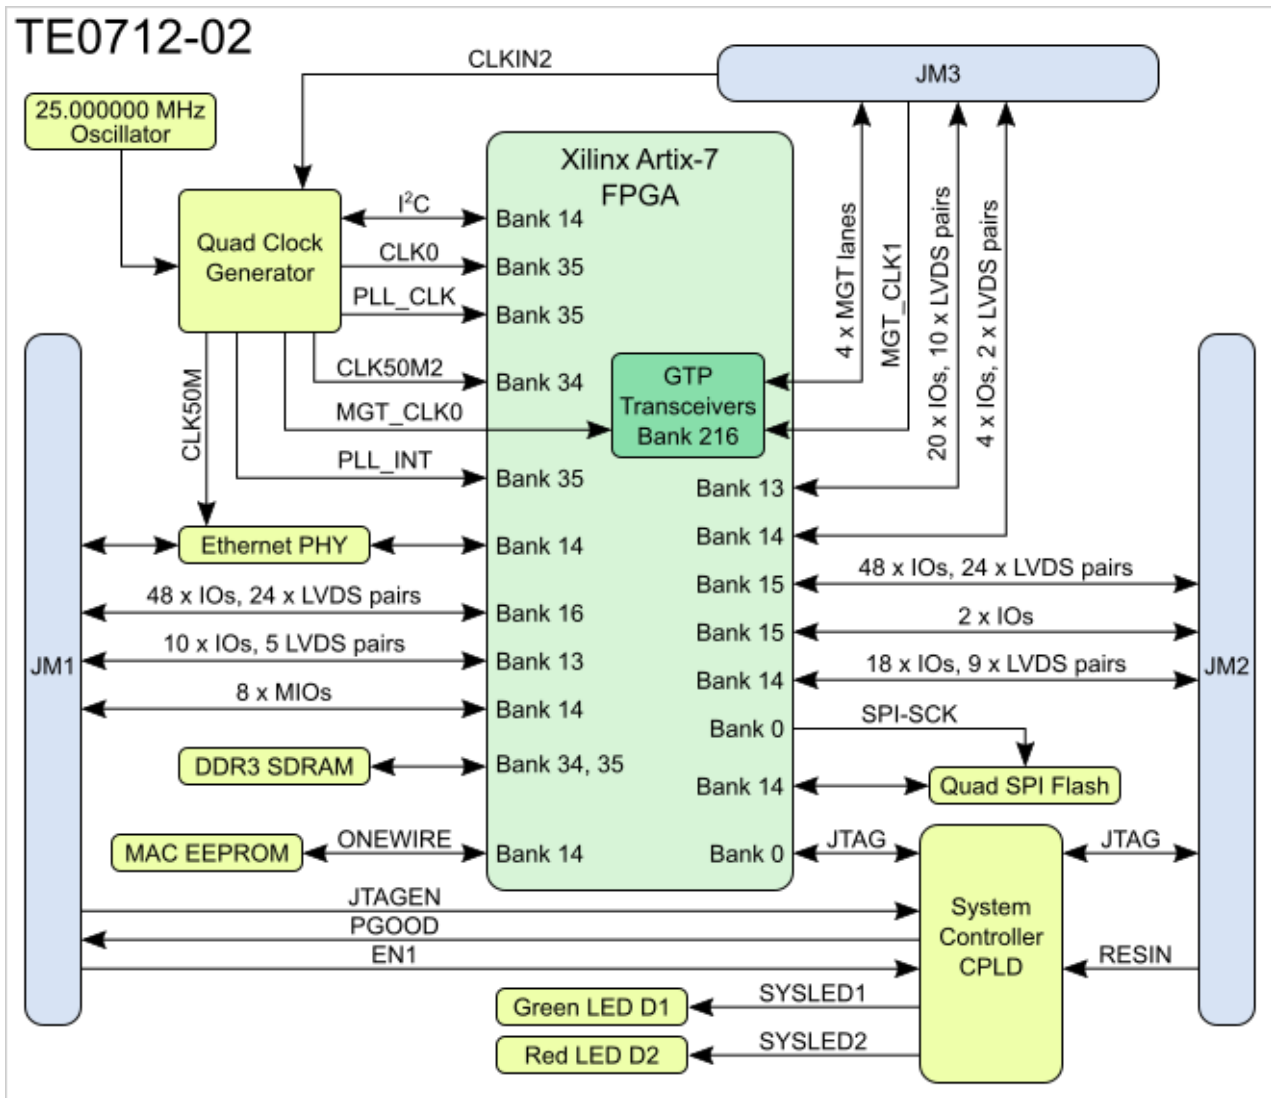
TE0712-02

CLKIN2

JM3

25.000000 MHz Oscillator

Xilinx Artix-7 FPGA

Quad Clock Generator

$I^2C$

Bank 14

CLK0

Bank 35

PLL_CLK

Bank 35

4 x MGT lanes

MGT_CLK1

20 x IOs, 10 x LVDS pairs

4 x IOs, 2 x LVDS pairs

CLK50M

CLK50M2

Bank 34

GTP Transceivers Bank 216

MGT_CLK0

PLL_INT

Bank 35

Bank 13

Bank 14

Ethernet PHY

Bank 14

Bank 15

48 x IOs, 24 x LVDS pairs

48 x IOs, 24 x LVDS pairs

Bank 16

Bank 15

2 x IOs

10 x IOs, 5 LVDS pairs

JM1

Bank 13

Bank 14

18 x IOs, 9 x LVDS pairs

JM2

8 x MIOs

Bank 14

Bank 0

SPI-SCK

DDR3 SDRAM

Bank 34, 35

Bank 14

Quad SPI Flash

MAC EEPROM

ONEWIRE

Bank 14

Bank 0

JTAG

JTAG

JTAGEN

PGOOD

EN1

System Controller CPLD

RESIN

Green LED D1

SYSLED1

Red LED D2

SYSLED2